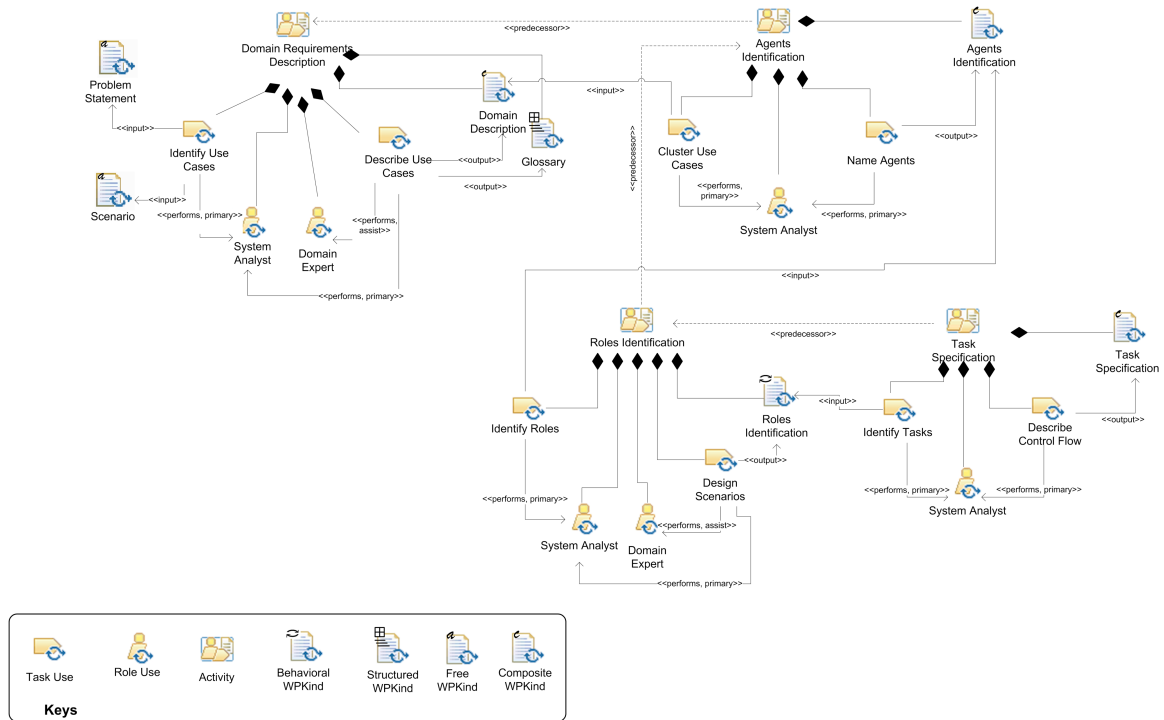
Domain Requirements Description

<<predecessor>>

Agents Identification

Agents Identification

Problem Statement

Domain Description

<<input>>

<<input>>

Identify Use Cases

Describe Use Cases

Glossary

<<output>>

<<predecessor>>

Cluster Use Cases

Name Agents

<<output>>

Scenario

<<input>>

<<performs, primary>>

<<output>>

<<performs, primary>>

<<performs, assist>>

System Analyst

Domain Expert

System Analyst

<<performs, primary>>

<<performs, primary>>

<<input>>

Roles Identification

<<predecessor>>

Task Specification

Task Specification

Identify Roles

Roles Identification

<<input>>

Identify Tasks

Describe Control Flow

<<output>>

<<output>>

Design Scenarios

<<performs, primary>>

<<performs, primary>>

<<performs, primary>>

System Analyst

System Analyst

<<performs, assist>>

Domain Expert

<<performs, primary>>

Task Use

Role Use

Activity

Behavioral WPKind

Structured WPKind

Free WPKind

Composite WPKind

Keys